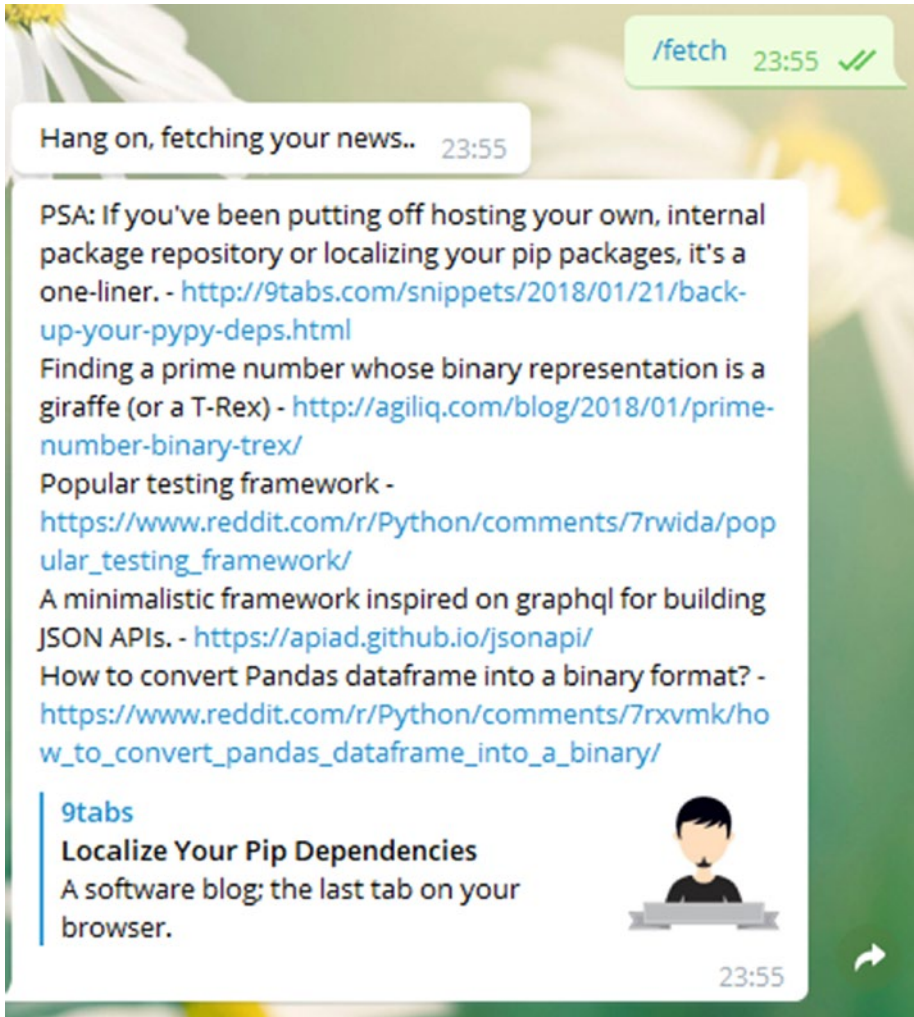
/fetch 23:55

Hang on, fetching your news.. 23:55

PSA: If you've been putting off hosting your own, internal package repository or localizing your pip packages, it's a one-liner. - http://9tabs.com/snippets/2018/01/21/back-up-your-pypy-deps.html
Finding a prime number whose binary representation is a giraffe (or a T-Rex) - http://agiliq.com/blog/2018/01/prime-number-binary-trex/
Popular testing framework - https://www.reddit.com/r/Python/comments/7rwida/popular_testing_framework/
A minimalistic framework inspired on graphql for building JSON APIs. - https://apiad.github.io/jsonapi/
How to convert Pandas dataframe into a binary format? - https://www.reddit.com/r/Python/comments/7rxvmk/how_to_convert_pandas_dataframe_into_a_binary/

9tabs
Localize Your Pip Dependencies
A software blog; the last tab on your browser.

23:55